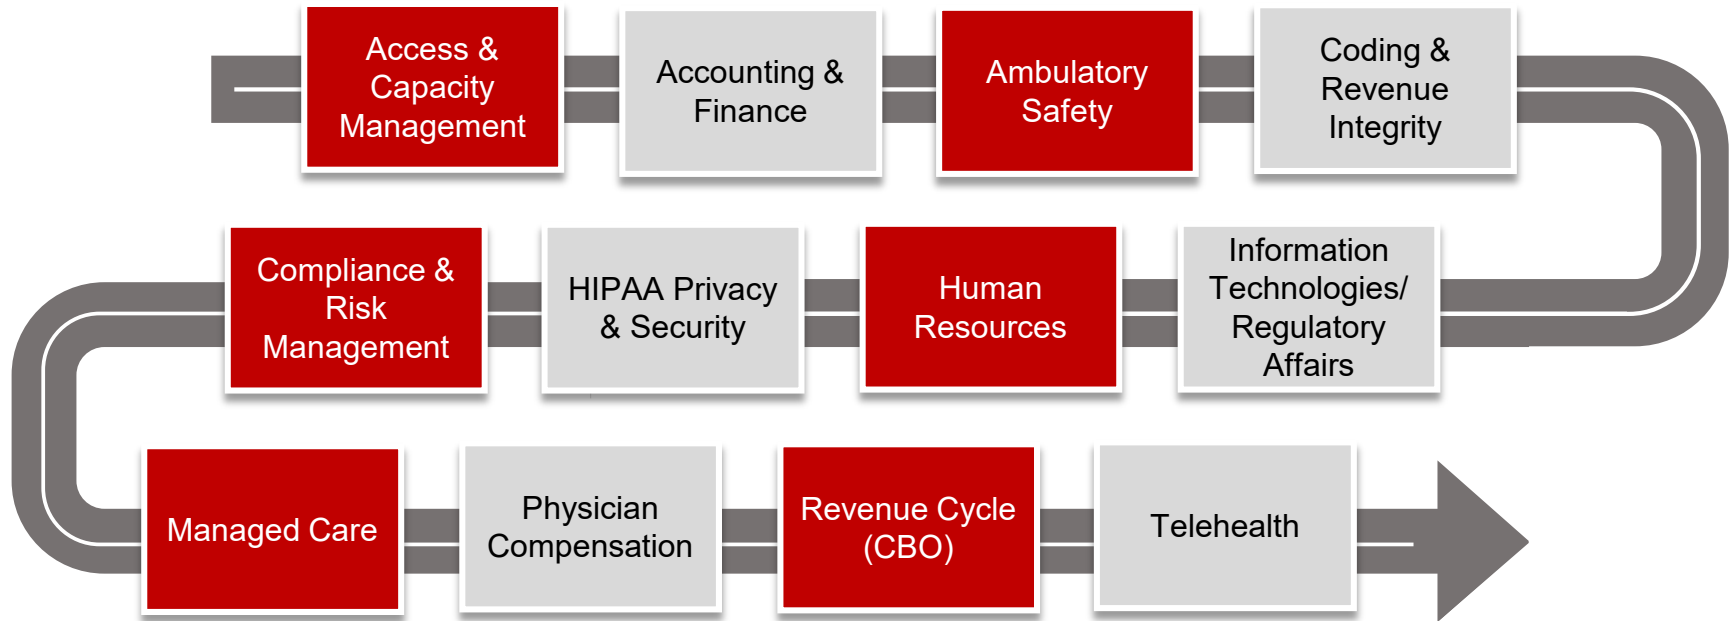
Access & Capacity Management

Accounting & Finance

Ambulatory Safety

Coding & Revenue Integrity

Compliance & Risk Management

HIPAA Privacy & Security

Human Resources

Information Technologies/ Regulatory Affairs

Managed Care

Physician Compensation

Revenue Cycle (CBO)

Telehealth